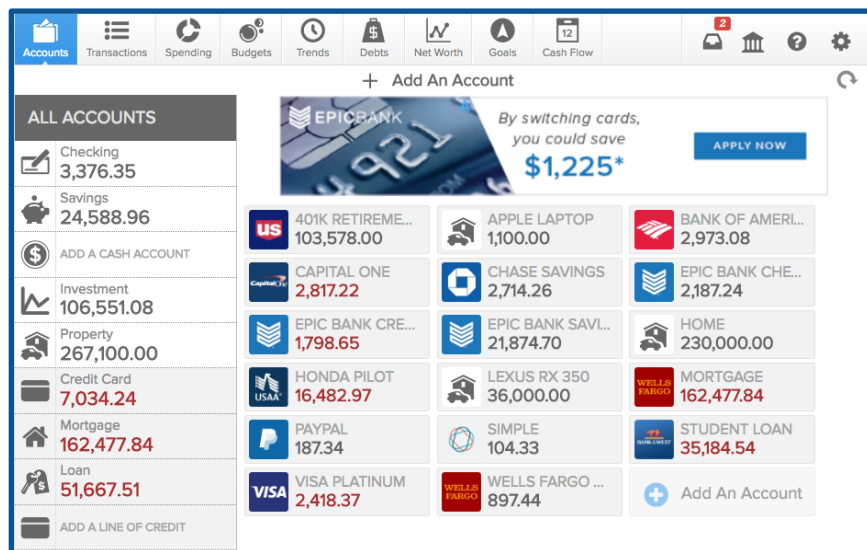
Accounts Transactions Spending Budgets Trends Debts Net Worth Goals 12 Cash Flow 2

+ Add An Account

ALL ACCOUNTS

Checking
3,376.35

Savings
24,588.96

ADD A CASH ACCOUNT

Investment
106,551.08

Property
267,100.00

Credit Card
7,034.24

Mortgage
162,477.84

Loan
51,667.51

ADD A LINE OF CREDIT

EPICBANK 921
By switching cards, you could save
$1,225*
APPLY NOW

| | | |
|---|---|---|
| US 401K RETIREME... 103,578.00 | APPLE LAPTOP 1,100.00 | BANK OF AMERI... 2,973.08 |
| Capital One CAPITAL ONE 2,817.22 | CHASE SAVINGS 2,714.26 | EPIC BANK CHE... 2,187.24 |
| EPIC BANK CRE... 1,798.65 | EPIC BANK SAVI... 21,874.70 | HOME 230,000.00 |
| USAA HONDA PILOT 16,482.97 | LEXUS RX 350 36,000.00 | WELLS FARGO MORTGAGE 162,477.84 |
| PAYPAL 187.34 | SIMPLE 104.33 | BANK of the WEST STUDENT LOAN 35,184.54 |
| VISA VISA PLATINUM 2,418.37 | WELLS FARGO WELLS FARGO ... 897.44 | Add An Account |